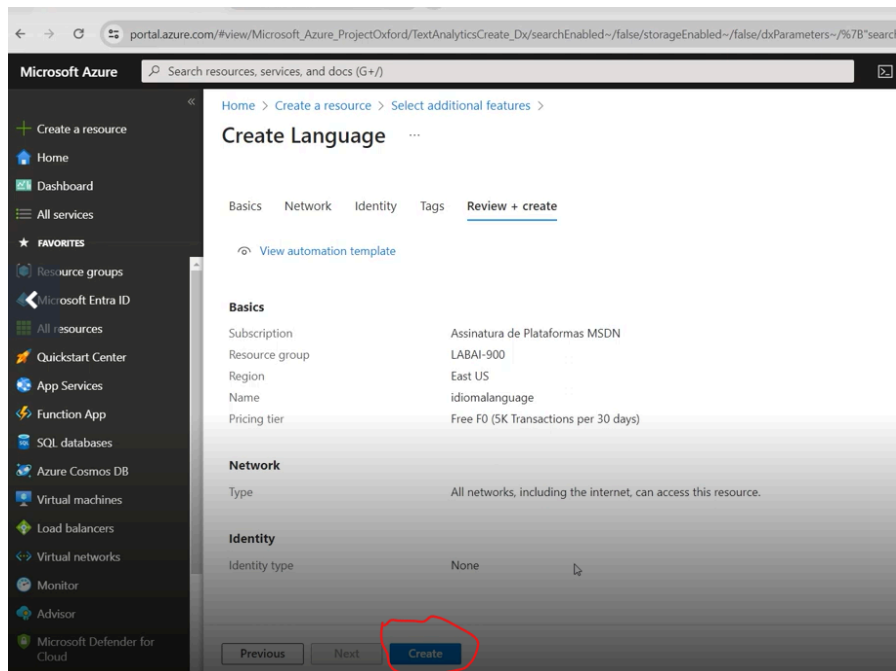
portal.azure.com/#view/Microsoft_Azure_ProjectOxford/TextAnalyticsCreate_Dx/searchEnabled~/false/storageEnabled~/false/dxParameters~/%7B"search

Microsoft Azure

Search resources, services, and docs (G+/)

Create a resource
Home
Dashboard
All services
FAVORITES
Resource groups
Microsoft Entra ID
All resources
Quickstart Center
App Services
Function App
SQL databases
Azure Cosmos DB
Virtual machines
Load balancers
Virtual networks
Monitor
Advisor
Microsoft Defender for Cloud

Home > Create a resource > Select additional features >

Create Language ...

Basics Network Identity Tags Review + create

View automation template

Basics

| | |
|---|---|
| Subscription | Assinatura de Plataformas MSDN |
| Resource group | LABAI-900 |
| Region | East US |
| Name | idiomalanguage |
| Pricing tier | Free F0 (5K Transactions per 30 days) |

Network

| | |
|---|---|
| Type | All networks, including the internet, can access this resource. |

Identity

| | |
|---|---|
| Identity type | None |

Previous Next Create